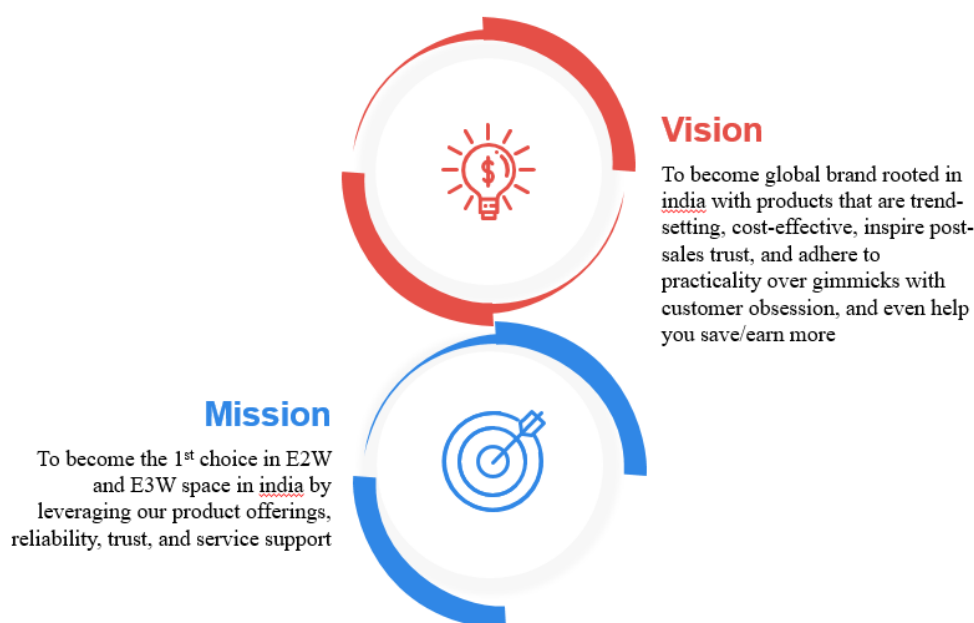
Vision

To become global brand rooted in india with products that are trend-setting, cost-effective, inspire post-sales trust, and adhere to practicality over gimmicks with customer obsession, and even help you save/earn more

Mission

To become the 1$^{st}$ choice in E2W and E3W space in india by leveraging our product offerings, reliability, trust, and service support